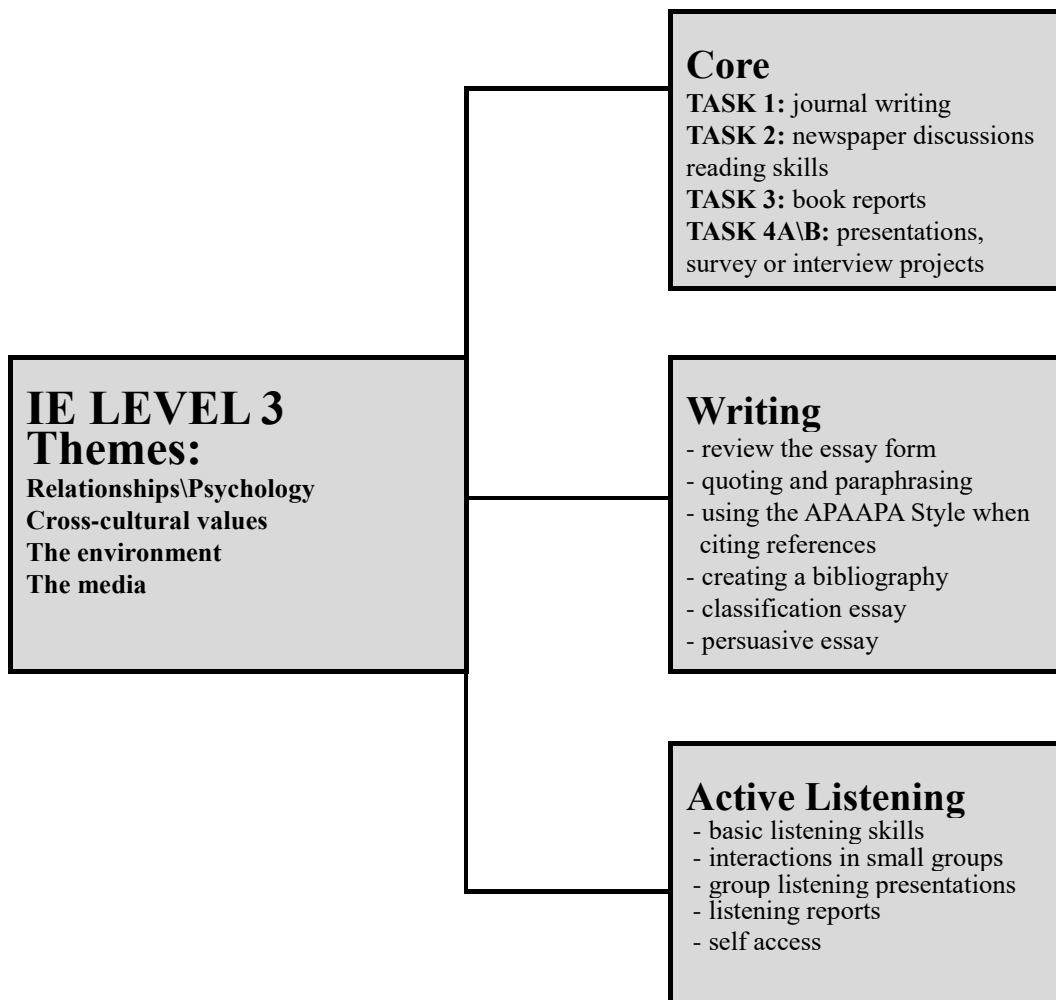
IE LEVEL 3
Themes:
Relationships\Psychology
Cross-cultural values
The environment
The media

Core
TASK 1: journal writing
TASK 2: newspaper discussions reading skills
TASK 3: book reports
TASK 4A\B: presentations, survey or interview projects

Writing
- review the essay form
- quoting and paraphrasing
- using the APAAPA Style when citing references
- creating a bibliography
- classification essay
- persuasive essay

Active Listening
- basic listening skills
- interactions in small groups
- group listening presentations
- listening reports
- self access